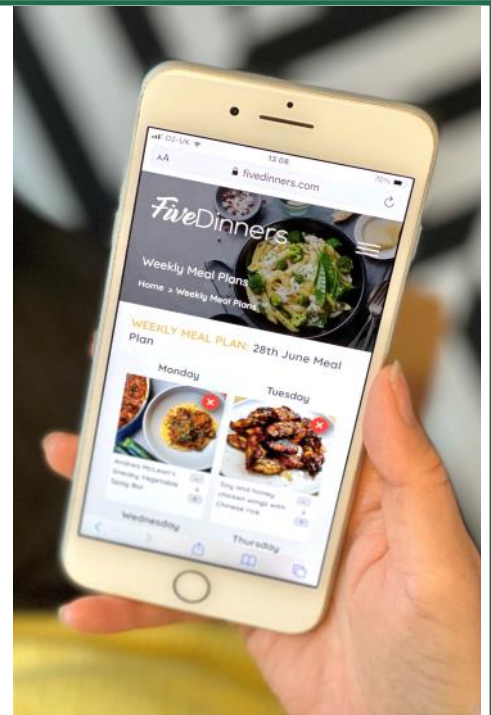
O2-UK
12:08
70%
AA
fivedinners.com

FiveDinners

Weekly Meal Plans
Home > Weekly Meal Plans

WEEKLY MEAL PLAN: 28th June Meal Plan

Monday
Andrea McLean's Smoky Vegetable Spicy Bol

Tuesday
Soy and honey chicken wings with Chinese rice

Wednesday
Thursday